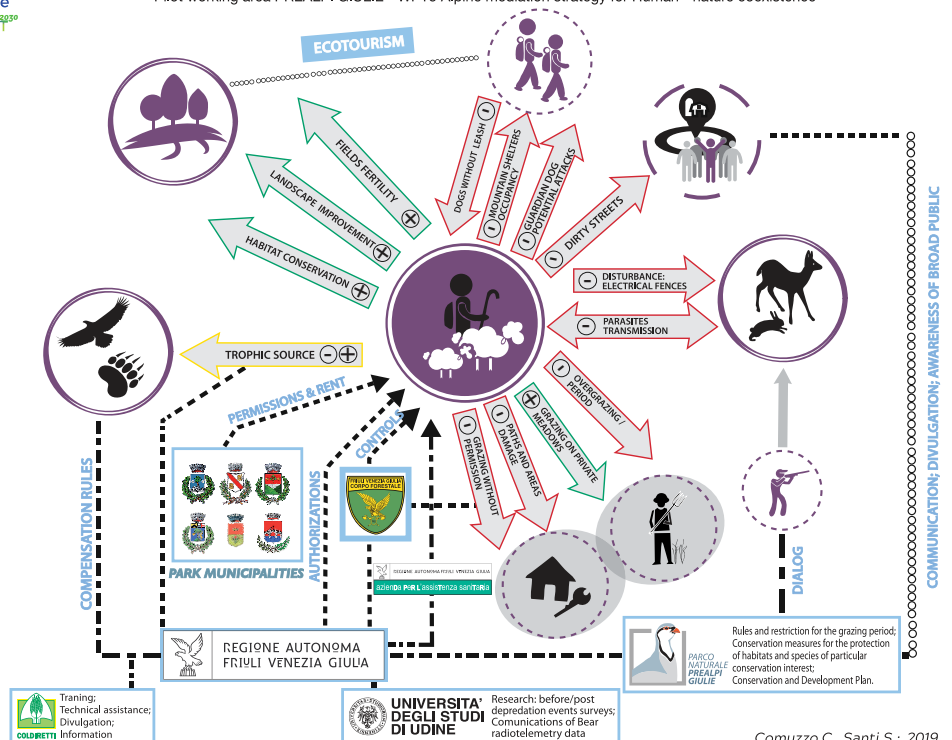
Pilot working area PREALPI GIULIE - WP 13 Alpine mediation strategy for Human - nature coexistence

ECOTOURISM

FIELDS FERTILITY $\oplus$

LANDSCAPE IMPROVEMENT $\oplus$

HABITAT CONSERVATION $\oplus$

DOGS WITHOUT LEASH $\ominus$

MOUNTAIN SHELTERS OCCUPANCY $\ominus$

GUARDIAN DOG POTENTIAL ATTACKS $\ominus$

DIRTY STREETS $\ominus$

$\ominus$ DISTURBANCE: ELECTRICAL FENCES

$\ominus$ PARASITES TRANSMISSION

$\ominus$ OVERGRAZING / PERIOD

$\oplus$ GRAZING ON PRIVATE MEADOWS

$\ominus$ PATHS AND AREAS DAMAGE

$\ominus$ GRAZING WITHOUT PERMISSION

TROPHIC SOURCE $\ominus\oplus$

PERMISSIONS & RENT

CONTROLS

AUTHORIZATIONS

COMPENSATION RULES

PARK MUNICIPALITIES

FRIULI VENEZIA GIULIA CORPO FORESTALE

REGIONE AUTONOMA FRIULI VENEZIA GIULIA
azienda per l'assistenza sanitaria

DIALOG

COMMUNICATION; DIVULGATION; AWARENESS OF BROAD PUBLIC

REGIONE AUTONOMA FRIULI VENEZIA GIULIA

PARCO NATURALE PREALPI GIULIE
Rules and restriction for the grazing period;
Conservation measures for the protection of habitats and species of particular conservation interest;
Conservation and Development Plan.

COLDIRETTI
Traning;
Technical assistance;
Divulgation;
Information

UNIVERSITA' DEGLI STUDI DI UDINE
Research: before/post depredation events surveys;
Comunications of Bear radiotelemetry data

Comuzzo C., Santi S.; 2019